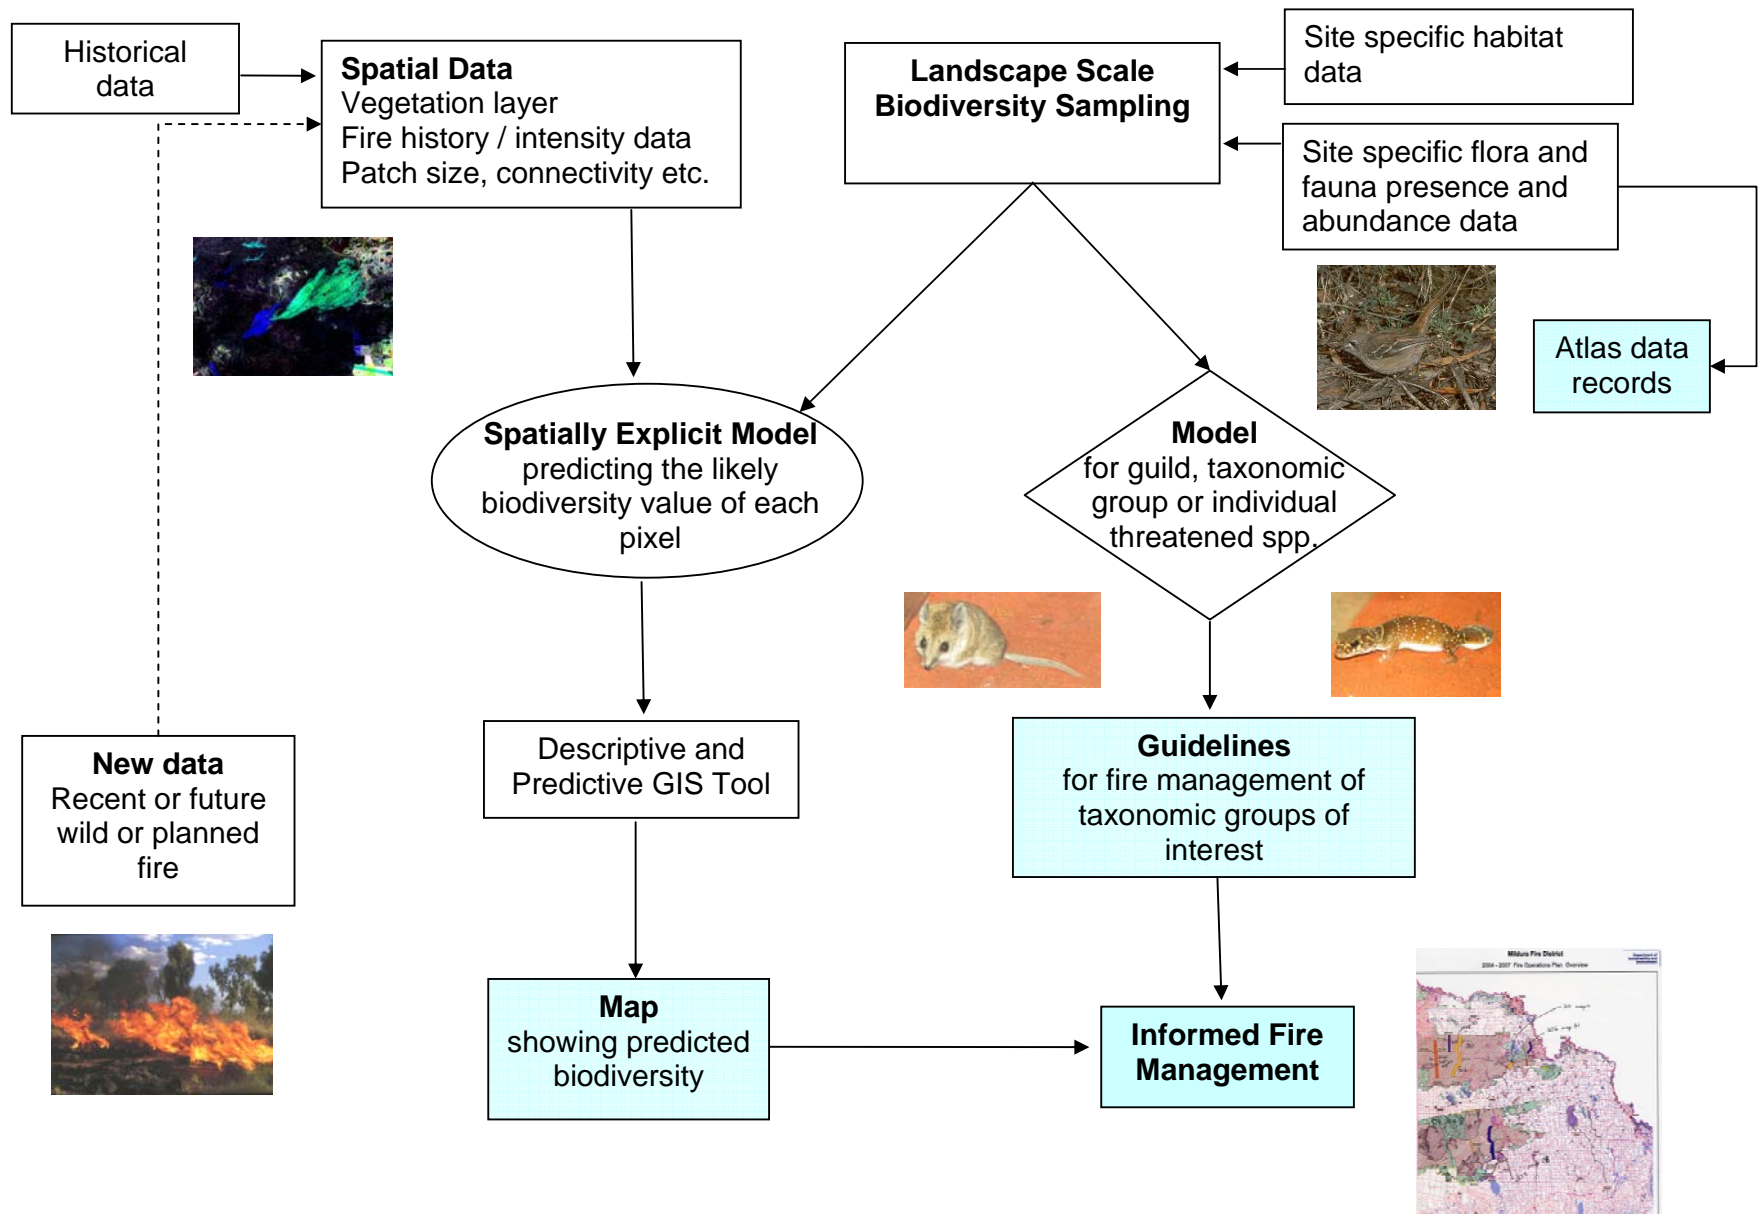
Historical data

Spatial Data
Vegetation layer
Fire history / intensity data
Patch size, connectivity etc.

Landscape Scale Biodiversity Sampling

Site specific habitat data

Site specific flora and fauna presence and abundance data

Atlas data records

Spatially Explicit Model predicting the likely biodiversity value of each pixel

Model for guild, taxonomic group or individual threatened spp.

New data
Recent or future wild or planned fire

Descriptive and Predictive GIS Tool

Guidelines for fire management of taxonomic groups of interest

Map showing predicted biodiversity

Informed Fire Management

Mildura Fire District
2004 - 2007 Fire Operations Plan Overview